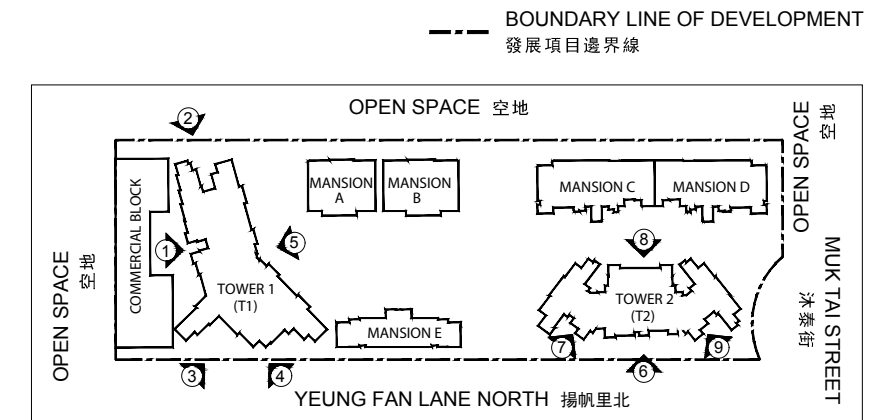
BOUNDARY LINE OF DEVELOPMENT
發展項目邊界線

OPEN SPACE 空地

OPEN SPACE 空地

OPEN SPACE 空地

COMMERCIAL BLOCK

MANSION A

MANSION B

MANSION C

MANSION D

TOWER 1 (T1)

TOWER 2 (T2)

MANSION E

MUK TAI STREET 沐泰街

YEUNG FAN LANE NORTH 揚帆里北

1 2 3 4 5 6 7 8 9